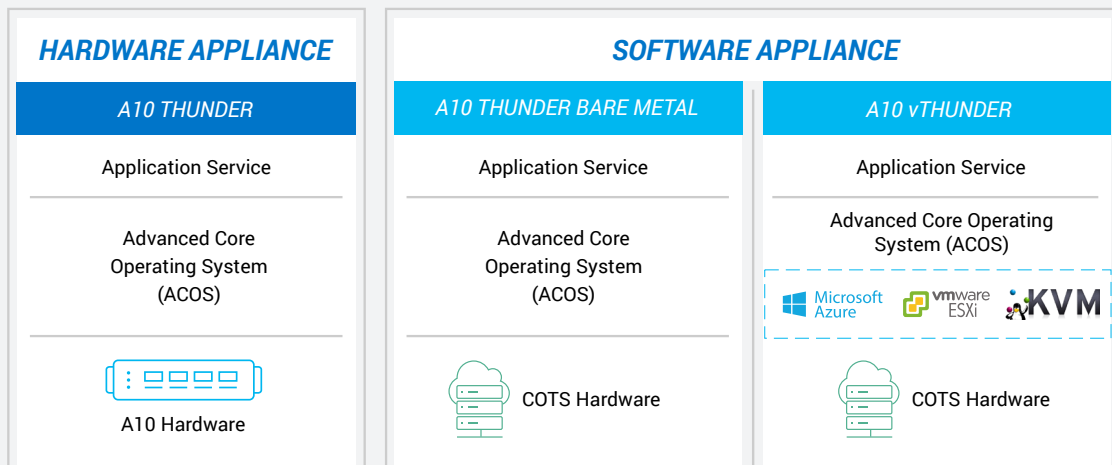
HARDWARE APPLIANCE

A10 THUNDER

Application Service

Advanced Core Operating System (ACOS)

A10 Hardware

SOFTWARE APPLIANCE

A10 THUNDER BARE METAL

Application Service

Advanced Core Operating System (ACOS)

COTS Hardware

A10 vTHUNDER

Application Service

Advanced Core Operating System (ACOS)

Microsoft Azure

vmware ESXi

KVM

COTS Hardware